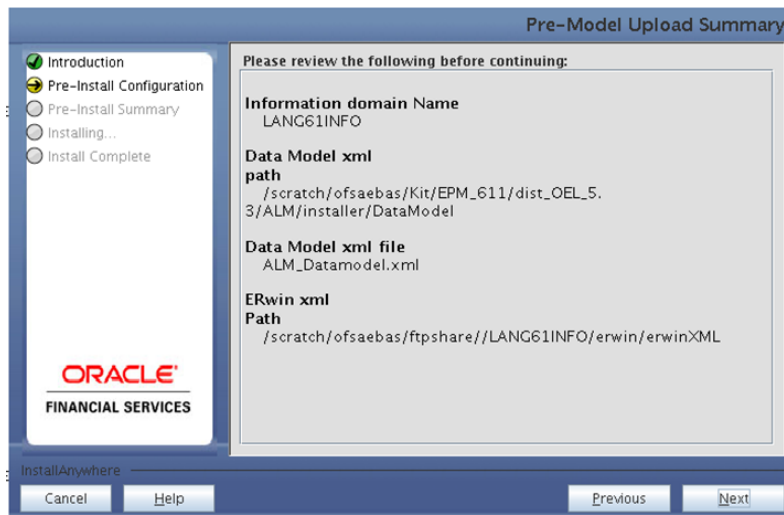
Pre-Model Upload Summary

Introduction
Pre-Install Configuration
Pre-Install Summary
Installing...
Install Complete

ORACLE
FINANCIAL SERVICES

Please review the following before continuing:

Information domain Name
LANG61INFO

Data Model xml path
/scratch/ofsaebas/Kit/EPM_611/dist_OEL_5.3/ALM/installer/DataModel

Data Model xml file
ALM_Datamodel.xml

ERwin xml Path
/scratch/ofsaebas/ftpshare//LANG61INFO/erwin/erwinXML

InstallAnywhere

Cancel
Help
Previous
Next